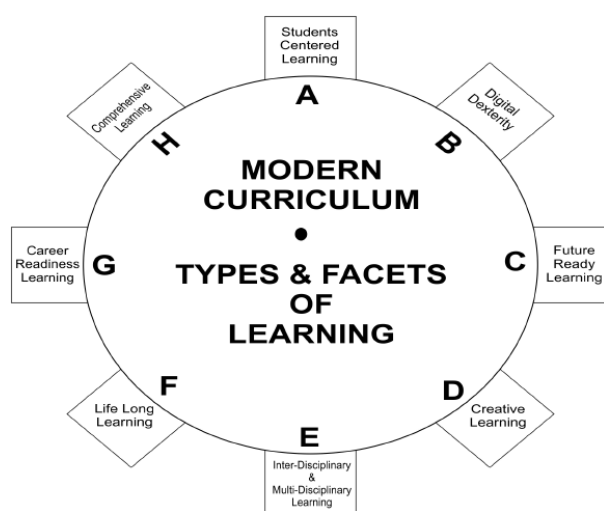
Students Centered Learning
A
Digital Dexterity
B
Future Ready Learning
C
Creative Learning
D
Inter-Disciplinary & Multi-Disciplinary Learning
E
Life Long Learning
F
Career Readiness Learning
G
Comprehensive Learning
H

MODERN CURRICULUM
•
TYPES & FACETS OF LEARNING